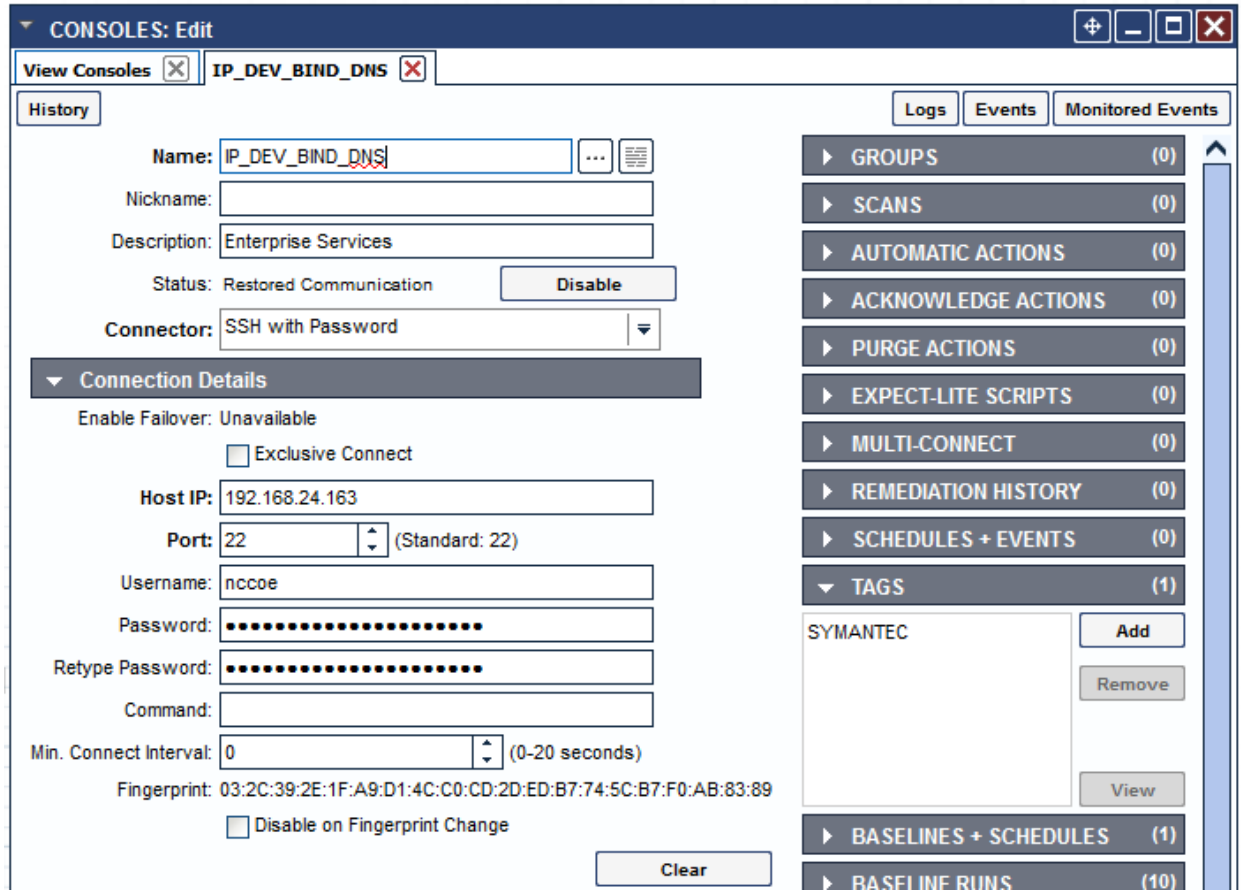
CONSOLES: Edit

View Consoles
IP_DEV_BIND_DNS

History

Logs Events Monitored Events

Name: IP_DEV_BIND_DNS
Nickname:
Description: Enterprise Services
Status: Restored Communication
Disable
Connector: SSH with Password

Connection Details
Enable Failover: Unavailable
Exclusive Connect
Host IP: 192.168.24.163
Port: 22 (Standard: 22)
Username: nccoe
Password: ●●●●●●●●●●●●●●●●●●●●●
Retype Password: ●●●●●●●●●●●●●●●●●●●●●
Command:
Min. Connect Interval: 0 (0-20 seconds)
Fingerprint: 03:2C:39:2E:1F:A9:D1:4C:C0:CD:2D:ED:B7:74:5C:B7:F0:AB:83:89
Disable on Fingerprint Change
Clear

GROUPS (0)
SCANS (0)
AUTOMATIC ACTIONS (0)
ACKNOWLEDGE ACTIONS (0)
PURGE ACTIONS (0)
EXPECT-LITE SCRIPTS (0)
MULTI-CONNECT (0)
REMEDIATION HISTORY (0)
SCHEDULES + EVENTS (0)
TAGS (1)
SYMANTEC
Add
Remove
View
BASELINES + SCHEDULES (1)
BASELINE RUNS (10)